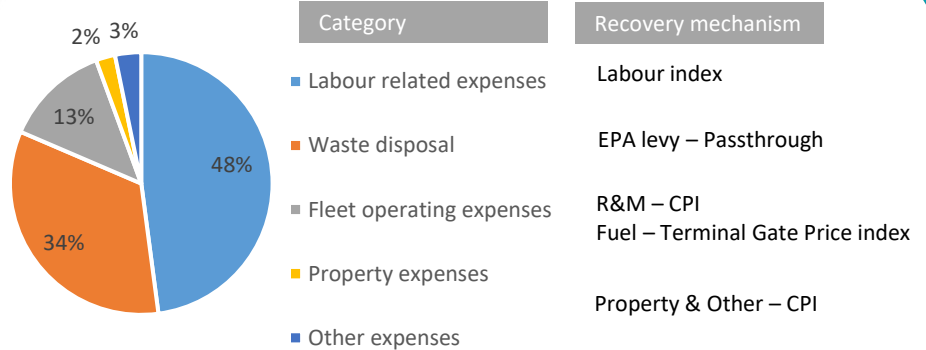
2% 3%
13%
48%
34%

| Category | Recovery mechanism |
|---|---|
| Labour related expenses | Labour index |
| Waste disposal | EPA levy – Passthrough |
| Fleet operating expenses | R&M – CPI<br>Fuel – Terminal Gate Price index |
| Property expenses | Property & Other – CPI |
| Other expenses | |